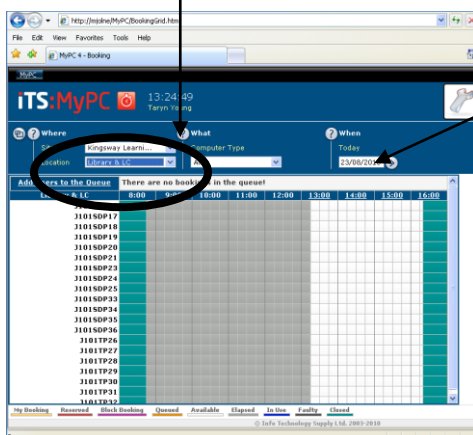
http://mjolne/MyPC/BookingGrid.htm

File Edit View Favorites Tools Help

MyPC 4 - Booking

MyPC

iTS:MyPC 13:24:49
Taryn Young

Where
Site Kingsway Learni...
Location Library & LC

What
Computer Type

When
Today
23/06/2010

Add Users to the Queue There are no book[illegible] in the queue!

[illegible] & LC | 8:00 | 9:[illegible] | 10:00 | 11:00 | 12:00 | 13:00 | 14:00 | 15:00 | 16:00

J101SDP17
J101SDP18
J101SDP19
J101SDP20
J101SDP21
J101SDP23
J101SDP24
J101SDP25
J101SDP33
J101SDP34
J101SDP35
J101SDP36
J101TP26
J101TP27
J101TP28
J101TP29
J101TP30
J101TP31

My Booking Reserved Block Booking Queued Available Elapsed In Use Faulty Closed

© Info Technology Supply Ltd. 2003-2010